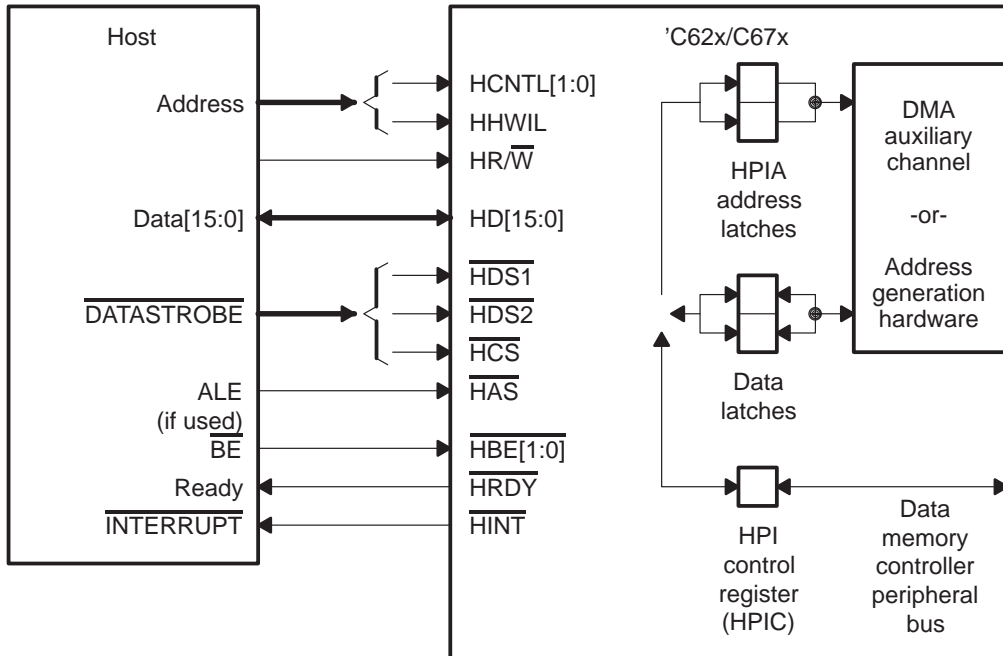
Host

Address

Data[15:0]

$\overline{\text{DATASTROBE}}$

ALE (if used)

$\overline{\text{BE}}$

Ready

$\overline{\text{INTERRUPT}}$

'C62x/C67x

HCNTL[1:0]

HHWIL

HR/$\overline{\text{W}}$

HD[15:0]

$\overline{\text{HDS1}}$

$\overline{\text{HDS2}}$

$\overline{\text{HCS}}$

$\overline{\text{HAS}}$

$\overline{\text{HBE[1:0]}}$

$\overline{\text{HRDY}}$

$\overline{\text{HINT}}$

HPIA address latches

Data latches

HPI control register (HPIC)

DMA auxiliary channel

-or-

Address generation hardware

Data memory controller peripheral bus